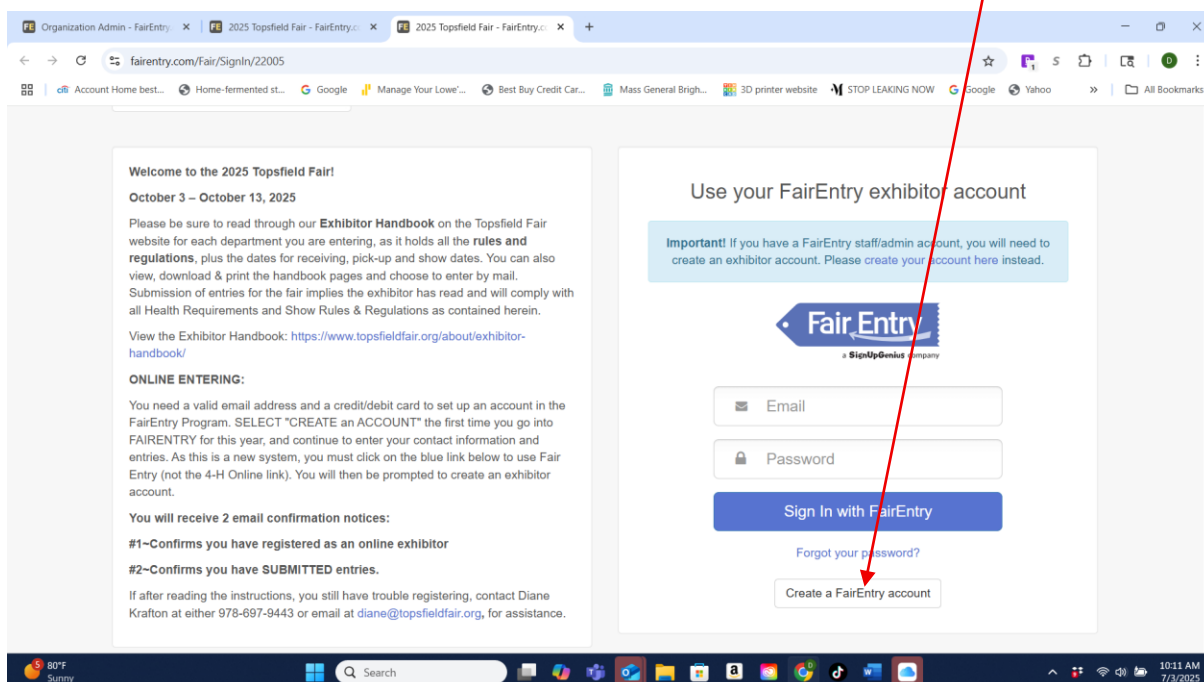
FE Organization Admin - FairEntry ×
FE 2025 Topsfield Fair - FairEntry.c ×
FE 2025 Topsfield Fair - FairEntry.c ×
+

fairentry.com/Fair/SignIn/22005

Account Home best... Home-fermented st... Google Manage Your Lowe'... Best Buy Credit Car... Mass General Brigh... 3D printer website STOP LEAKING NOW Google Yahoo » All Bookmarks

Welcome to the 2025 Topsfield Fair!

October 3 – October 13, 2025

Please be sure to read through our **Exhibitor Handbook** on the Topsfield Fair website for each department you are entering, as it holds all the **rules and regulations**, plus the dates for receiving, pick-up and show dates. You can also view, download & print the handbook pages and choose to enter by mail. Submission of entries for the fair implies the exhibitor has read and will comply with all Health Requirements and Show Rules & Regulations as contained herein.

View the Exhibitor Handbook: https://www.topsfieldfair.org/about/exhibitor-handbook/

ONLINE ENTERING:

You need a valid email address and a credit/debit card to set up an account in the FairEntry Program. SELECT "CREATE an ACCOUNT" the first time you go into FAIRENTRY for this year, and continue to enter your contact information and entries. As this is a new system, you must click on the blue link below to use Fair Entry (not the 4-H Online link). You will then be prompted to create an exhibitor account.

You will receive 2 email confirmation notices:

#1~Confirms you have registered as an online exhibitor

#2~Confirms you have SUBMITTED entries.

If after reading the instructions, you still have trouble registering, contact Diane Krafton at either 978-697-9443 or email at diane@topsfieldfair.org, for assistance.

Use your FairEntry exhibitor account

**Important!** If you have a FairEntry staff/admin account, you will need to create an exhibitor account. Please create your account here instead.

Fair Entry
a SignUpGenius company

Email

Password

Sign In with FairEntry

Forgot your password?

Create a FairEntry account

80°F
Sunny

Search

10:11 AM
7/3/2025